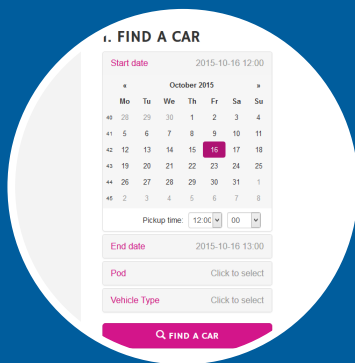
1. FIND A CAR

Start date 2015-10-16 12:00

| | « | | | October 2015 | | | » |
|---|---|---|---|---|---|---|---|
| | Mo | Tu | We | Th | Fr | Sa | Su |
| 40 | 28 | 29 | 30 | 1 | 2 | 3 | 4 |
| 41 | 5 | 6 | 7 | 8 | 9 | 10 | 11 |
| 42 | 12 | 13 | 14 | 15 | 16 | 17 | 18 |
| 43 | 19 | 20 | 21 | 22 | 23 | 24 | 25 |
| 44 | 26 | 27 | 28 | 29 | 30 | 31 | 1 |
| 45 | 2 | 3 | 4 | 5 | 6 | 7 | 8 |

Pickup time: 12:00 : 00

End date 2015-10-16 13:00

Pod Click to select

Vehicle Type Click to select

FIND A CAR